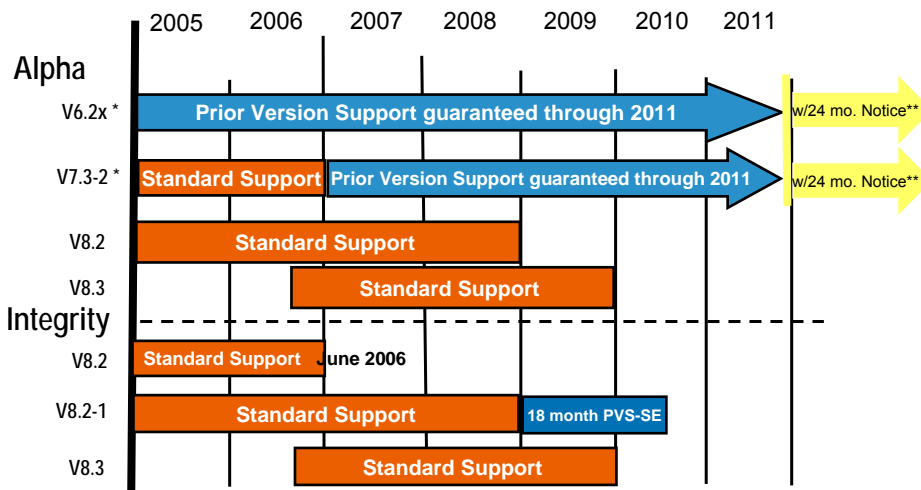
2005 2006 2007 2008 2009 2010 2011

Alpha

V6.2x * Prior Version Support guaranteed through 2011 w/24 mo. Notice**

V7.3-2 * Standard Support Prior Version Support guaranteed through 2011 w/24 mo. Notice**

V8.2 Standard Support

V8.3 Standard Support

Integrity

V8.2 Standard Support June 2006

V8.2-1 Standard Support 18 month PVS-SE

V8.3 Standard Support